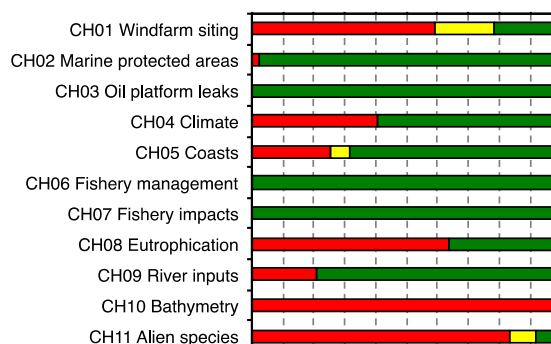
CH01 Windfarm siting
CH02 Marine protected areas
CH03 Oil platform leaks
CH04 Climate
CH05 Coasts
CH06 Fishery management
CH07 Fishery impacts
CH08 Eutrophication
CH09 River inputs
CH10 Bathymetry
CH11 Alien species